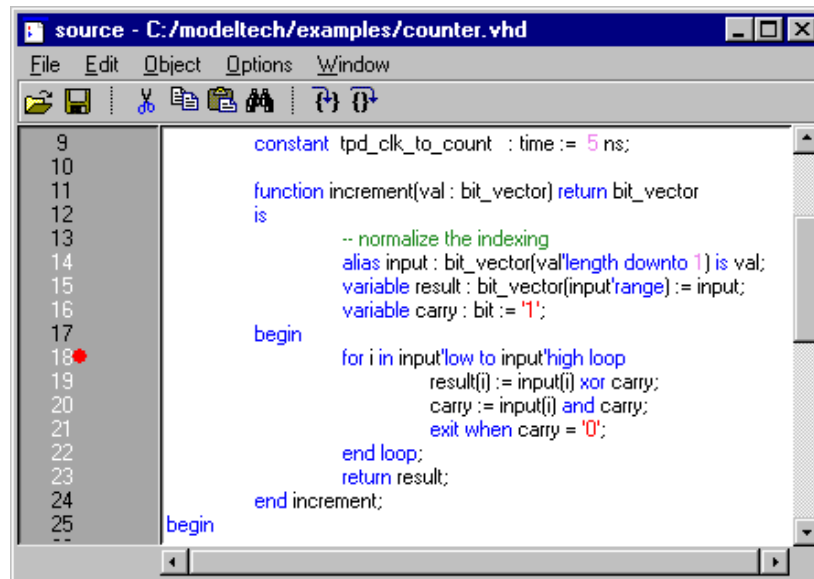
source - C:/modeltech/examples/counter.vhd

File Edit Object Options Window

9 constant tpd_clk_to_count : time := 5 ns;
10
11 function increment(val : bit_vector) return bit_vector
12 is
13 -- normalize the indexing
14 alias input : bit_vector(val'length downto 1) is val;
15 variable result : bit_vector(input'range) := input;
16 variable carry : bit := '1';
17 begin
18 for i in input'low to input'high loop
19 result(i) := input(i) xor carry;
20 carry := input(i) and carry;
21 exit when carry = '0';
22 end loop;
23 return result;
24 end increment;
25 begin